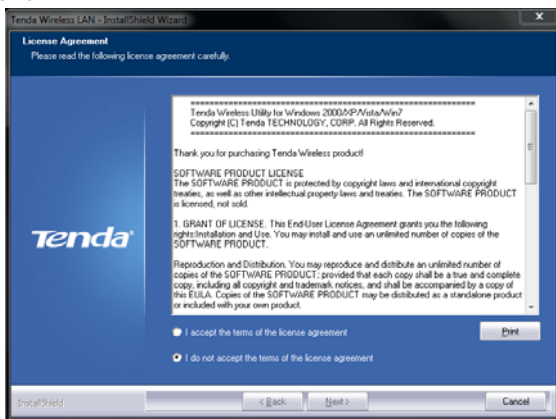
Tenda Wireless LAN - InstallShield Wizard

License Agreement
Please read the following license agreement carefully.

Tenda

==========================================
Tenda Wireless Utility for Windows 2000/XP/Vista/Win7
Copyright (C) Tenda TECHNOLOGY, CORP. All Rights Reserved.
==========================================

Thank you for purchasing Tenda Wireless product!

SOFTWARE PRODUCT LICENSE
The SOFTWARE PRODUCT is protected by copyright laws and international copyright treaties, as well as other intellectual property laws and treaties. The SOFTWARE PRODUCT is licensed, not sold.

1. GRANT OF LICENSE. This End-User License Agreement grants you the following rights:Installation and Use. You may install and use an unlimited number of copies of the SOFTWARE PRODUCT.

Reproduction and Distribution. You may reproduce and distribute an unlimited number of copies of the SOFTWARE PRODUCT; provided that each copy shall be a true and complete copy, including all copyright and trademark notices, and shall be accompanied by a copy of this EULA. Copies of the SOFTWARE PRODUCT may be distributed as a standalone product or included with your own product.

I accept the terms of the license agreement

I do not accept the terms of the license agreement

Print

InstallShield

< Back

Next >

Cancel